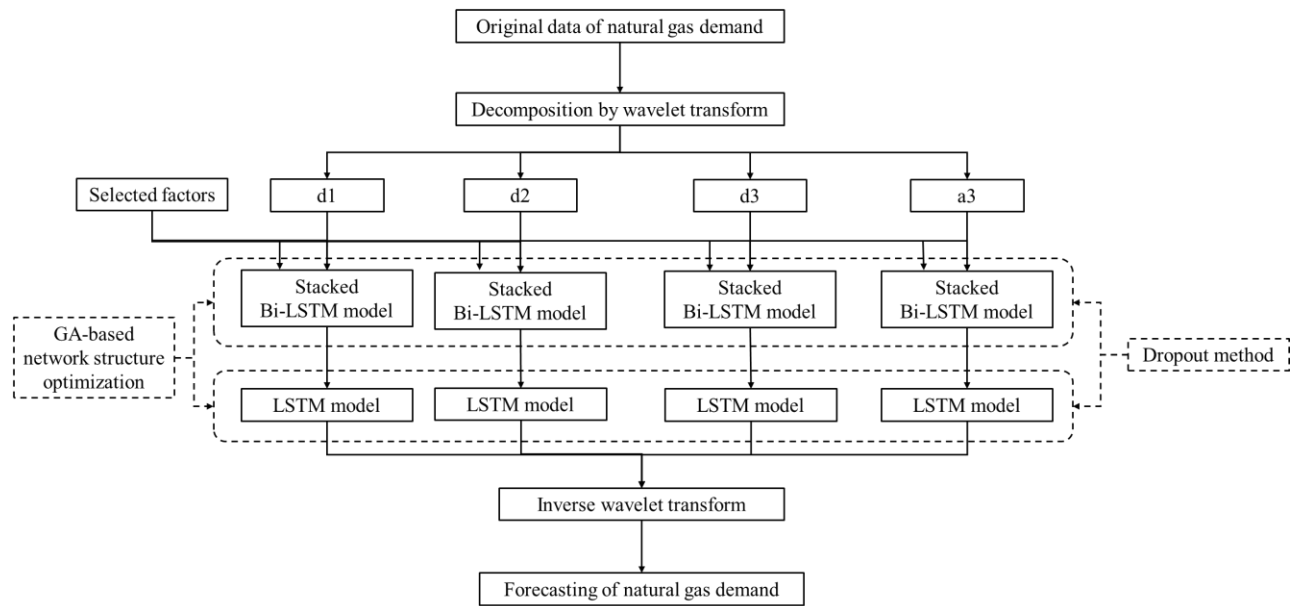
Original data of natural gas demand

Decomposition by wavelet transform

Selected factors

d1

d2

d3

a3

Stacked Bi-LSTM model

Stacked Bi-LSTM model

Stacked Bi-LSTM model

Stacked Bi-LSTM model

GA-based network structure optimization

Dropout method

LSTM model

LSTM model

LSTM model

LSTM model

Inverse wavelet transform

Forecasting of natural gas demand